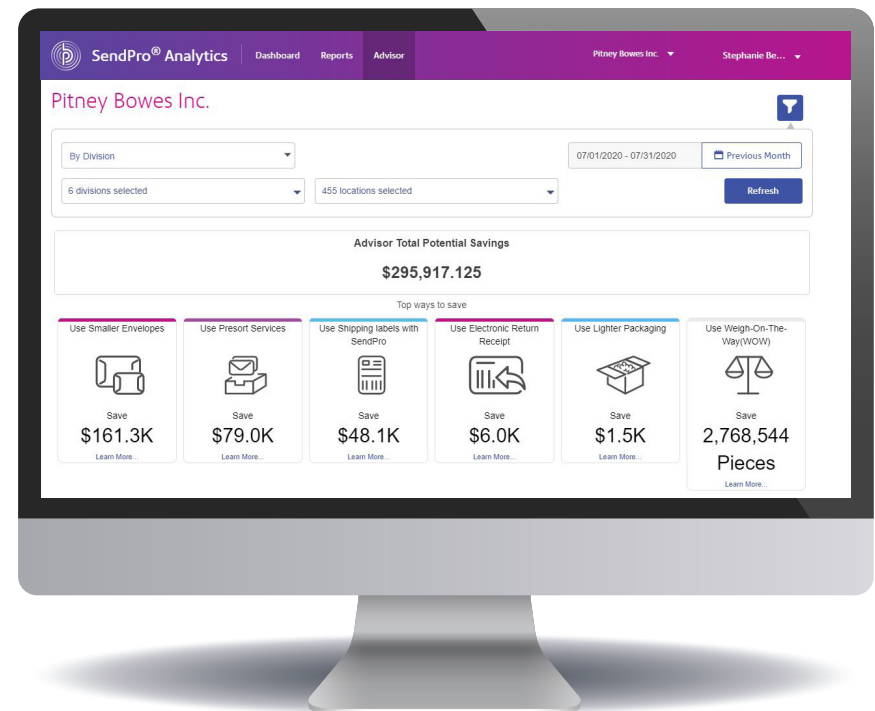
SendPro® Analytics Dashboard Reports Advisor Pitney Bowes Inc. Stephanie Be...

Pitney Bowes Inc.

By Division

07/01/2020 - 07/31/2020 Previous Month

6 divisions selected

455 locations selected

Refresh

Advisor Total Potential Savings

$295,917.125

Top ways to save

Use Smaller Envelopes
Save
$161.3K
Learn More...

Use Presort Services
Save
$79.0K
Learn More...

Use Shipping labels with SendPro
Save
$48.1K
Learn More...

Use Electronic Return Receipt
Save
$6.0K
Learn More...

Use Lighter Packaging
Save
$1.5K
Learn More...

Use Weigh-On-The-Way(WOW)
Save
2,768,544
Pieces
Learn More...